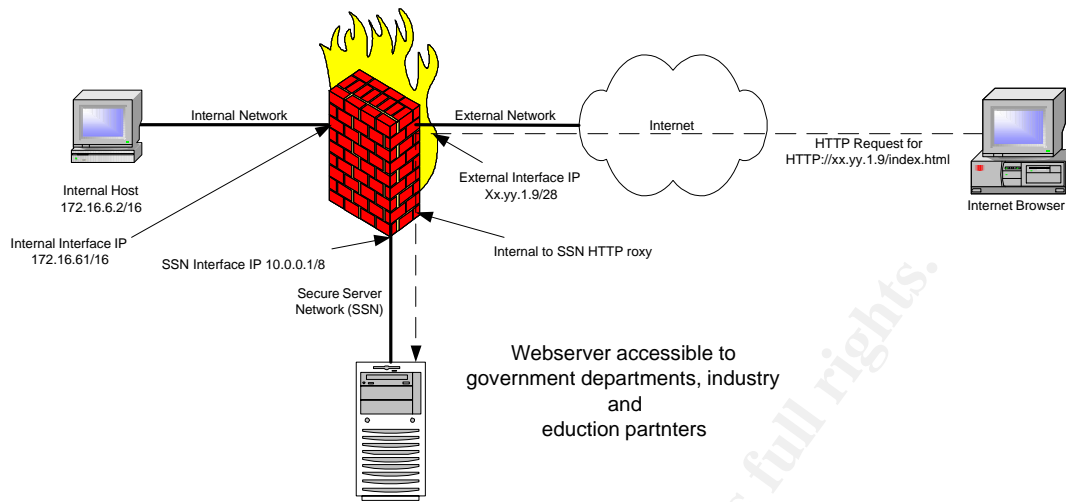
Internal Network

External Network

Internet

HTTP Request for HTTP://xx.yy.1.9/index.html

Internal Host 172.16.6.2/16

External Interface IP Xx.yy.1.9/28

Internet Browser

Internal Interface IP 172.16.61/16

SSN Interface IP 10.0.0.1/8

Internal to SSN HTTP roxy

Secure Server Network (SSN)

Webserver accessible to government departments, industry and eduction partnters

full rights.